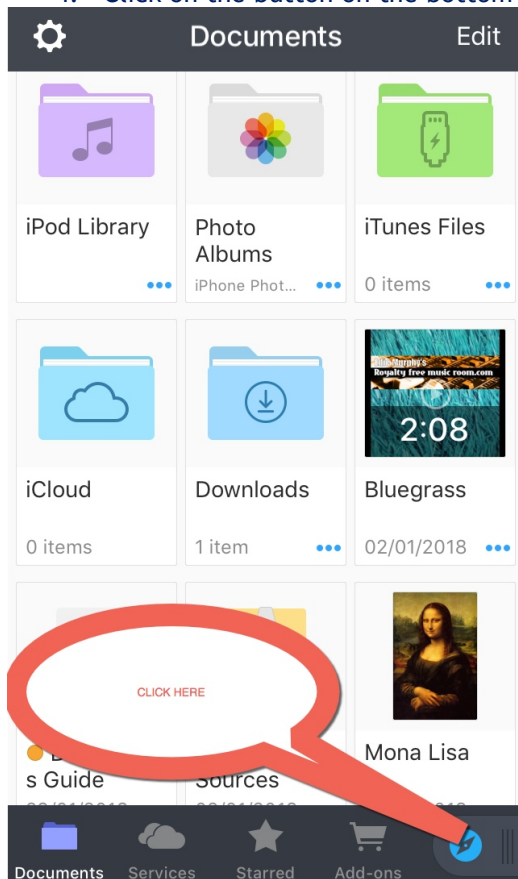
4. Click on the button on the bottom

Documents

Edit

iPod Library

Photo Albums

iPhone Phot...

iTunes Files

0 items

iCloud

0 items

Downloads

1 item

Bill Murphy's Royalty free music room.com

2:08

Bluegrass

02/01/2018

CLICK HERE

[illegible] s Guide

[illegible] Sources

Mona Lisa

Documents

Services

Starred

Add-ons